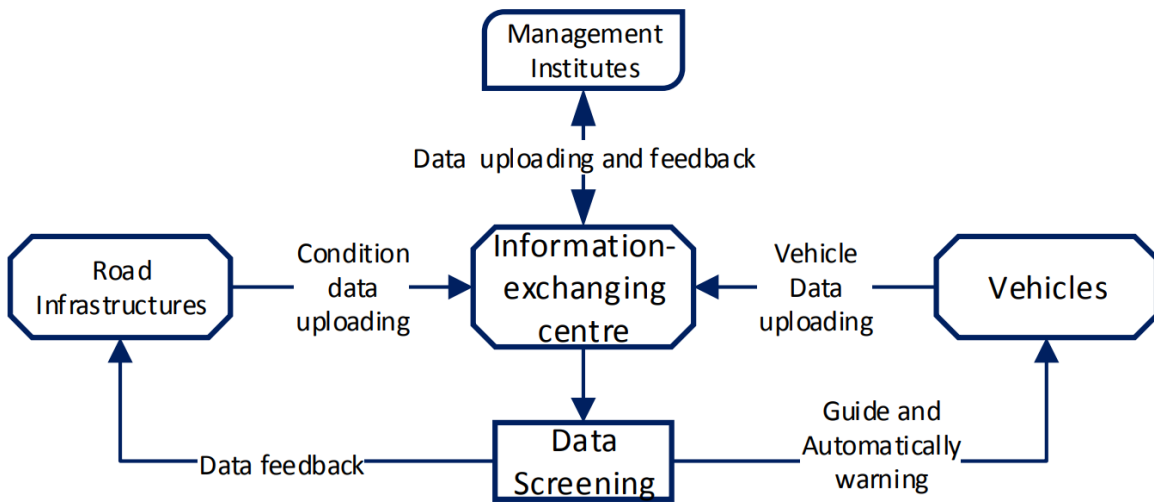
Management Institutes

Data uploading and feedback

Road Infrastructures

Condition data uploading

Information-exchanging centre

Vehicle Data uploading

Vehicles

Guide and Automatically warning

Data feedback

Data Screening